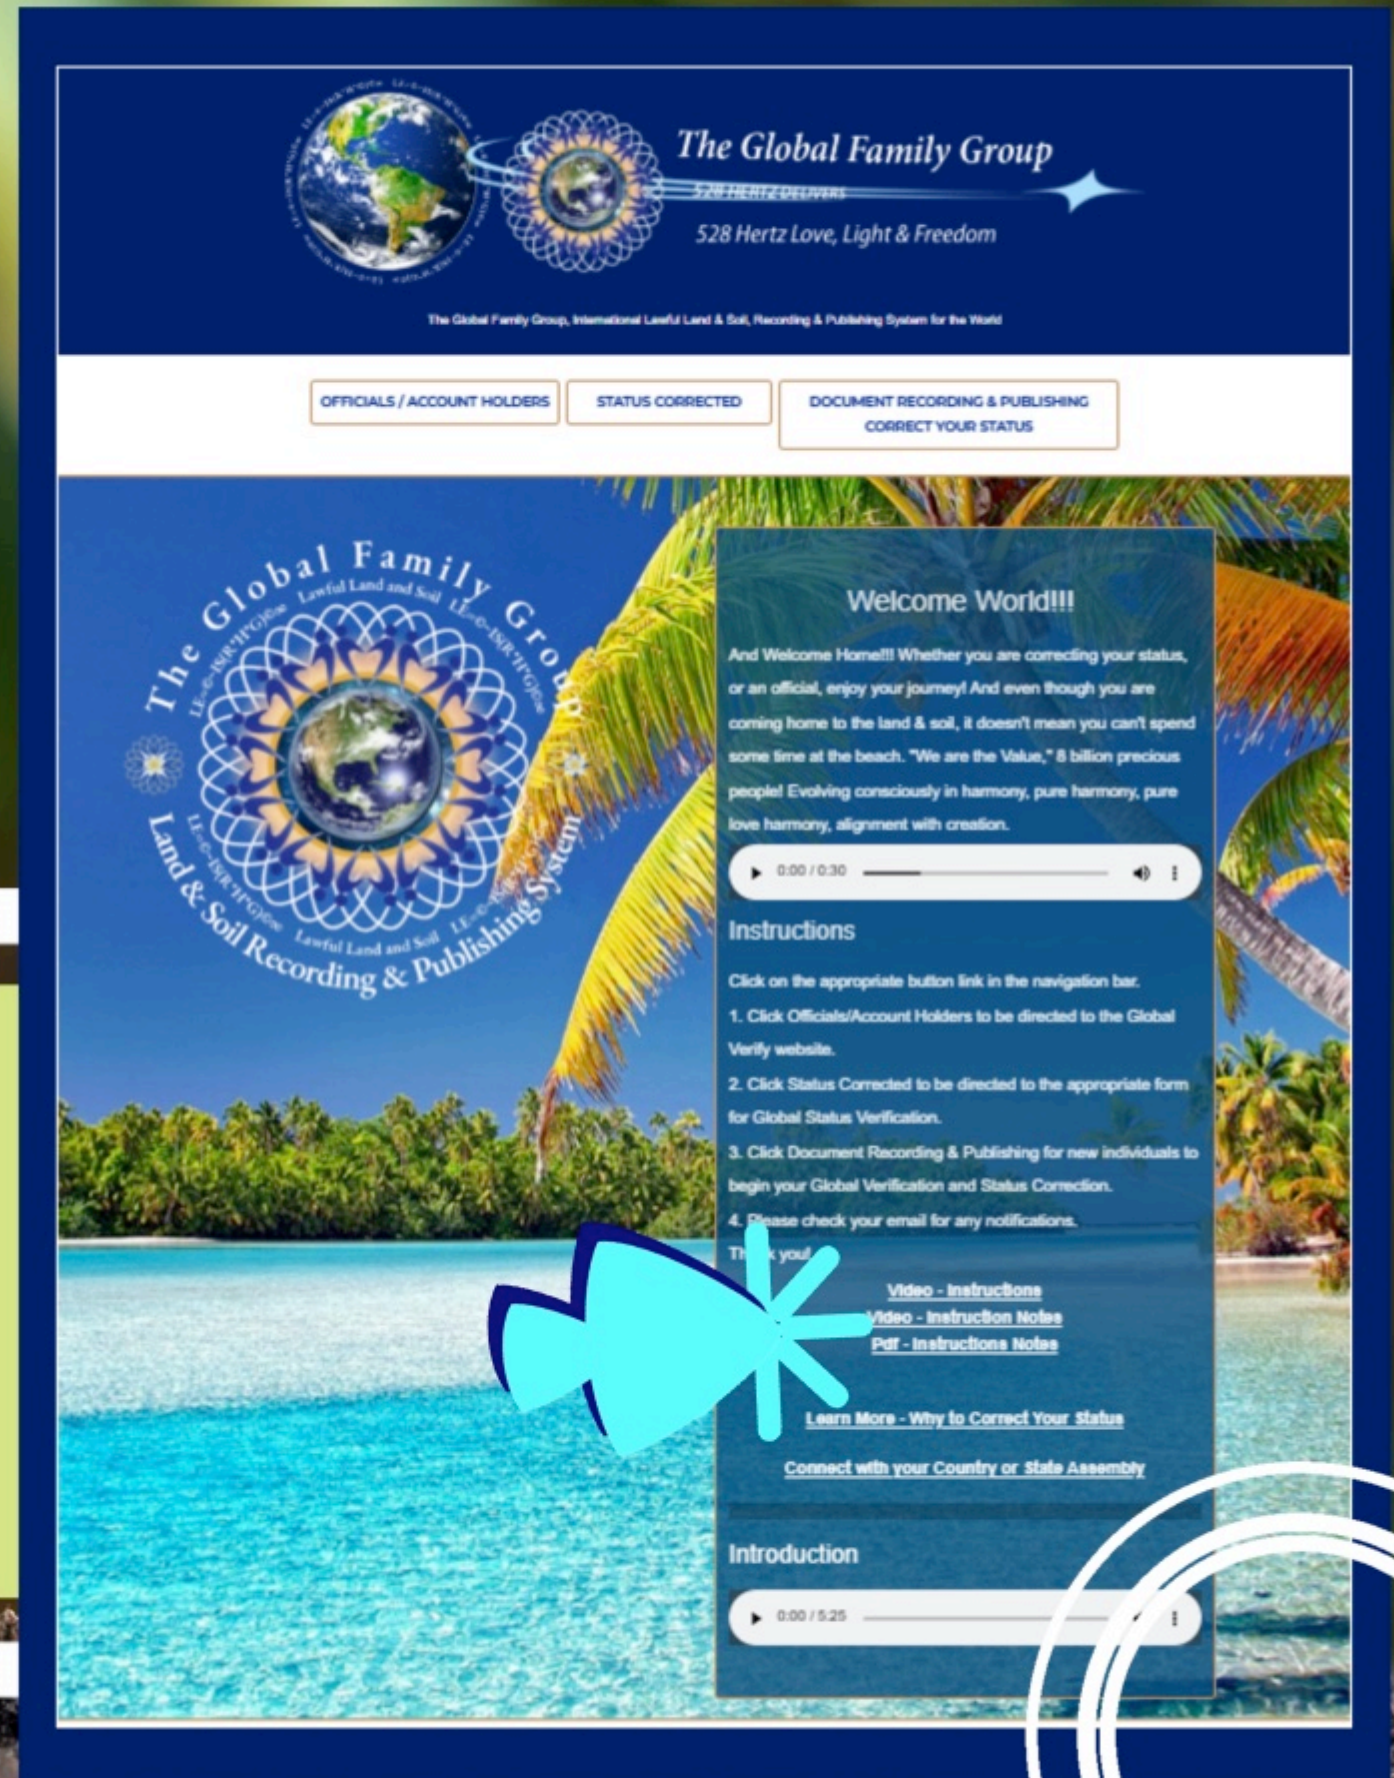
The Global Family Group
528 HERTZ DELIVERS
528 Hertz Love, Light & Freedom

The Global Family Group, International Lawful Land & Soil, Recording & Publishing System for the World

OFFICIALS / ACCOUNT HOLDERS
STATUS CORRECTED
DOCUMENT RECORDING & PUBLISHING CORRECT YOUR STATUS

The Global Family Group
Lawful Land and Soil
Land & Soil Recording & Publishing System
Lawful Land and Soil

Welcome World!!!

And Welcome Home!!! Whether you are correcting your status, or an official, enjoy your journey! And even though you are coming home to the land & soil, it doesn't mean you can't spend some time at the beach. "We are the Value," 8 billion precious people! Evolving consciously in harmony, pure harmony, pure love harmony, alignment with creation.

0:00 / 0:30

Instructions

Click on the appropriate button link in the navigation bar.

1. Click Officials/Account Holders to be directed to the Global Verify website.

2. Click Status Corrected to be directed to the appropriate form for Global Status Verification.

3. Click Document Recording & Publishing for new individuals to begin your Global Verification and Status Correction.

4. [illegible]ase check your email for any notifications.

Th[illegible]k you!

Video - Instructions
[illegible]ideo - Instruction Notes
Pdf - Instructions Notes

Learn More - Why to Correct Your Status

Connect with your Country or State Assembly

Introduction

0:00 / 5:25